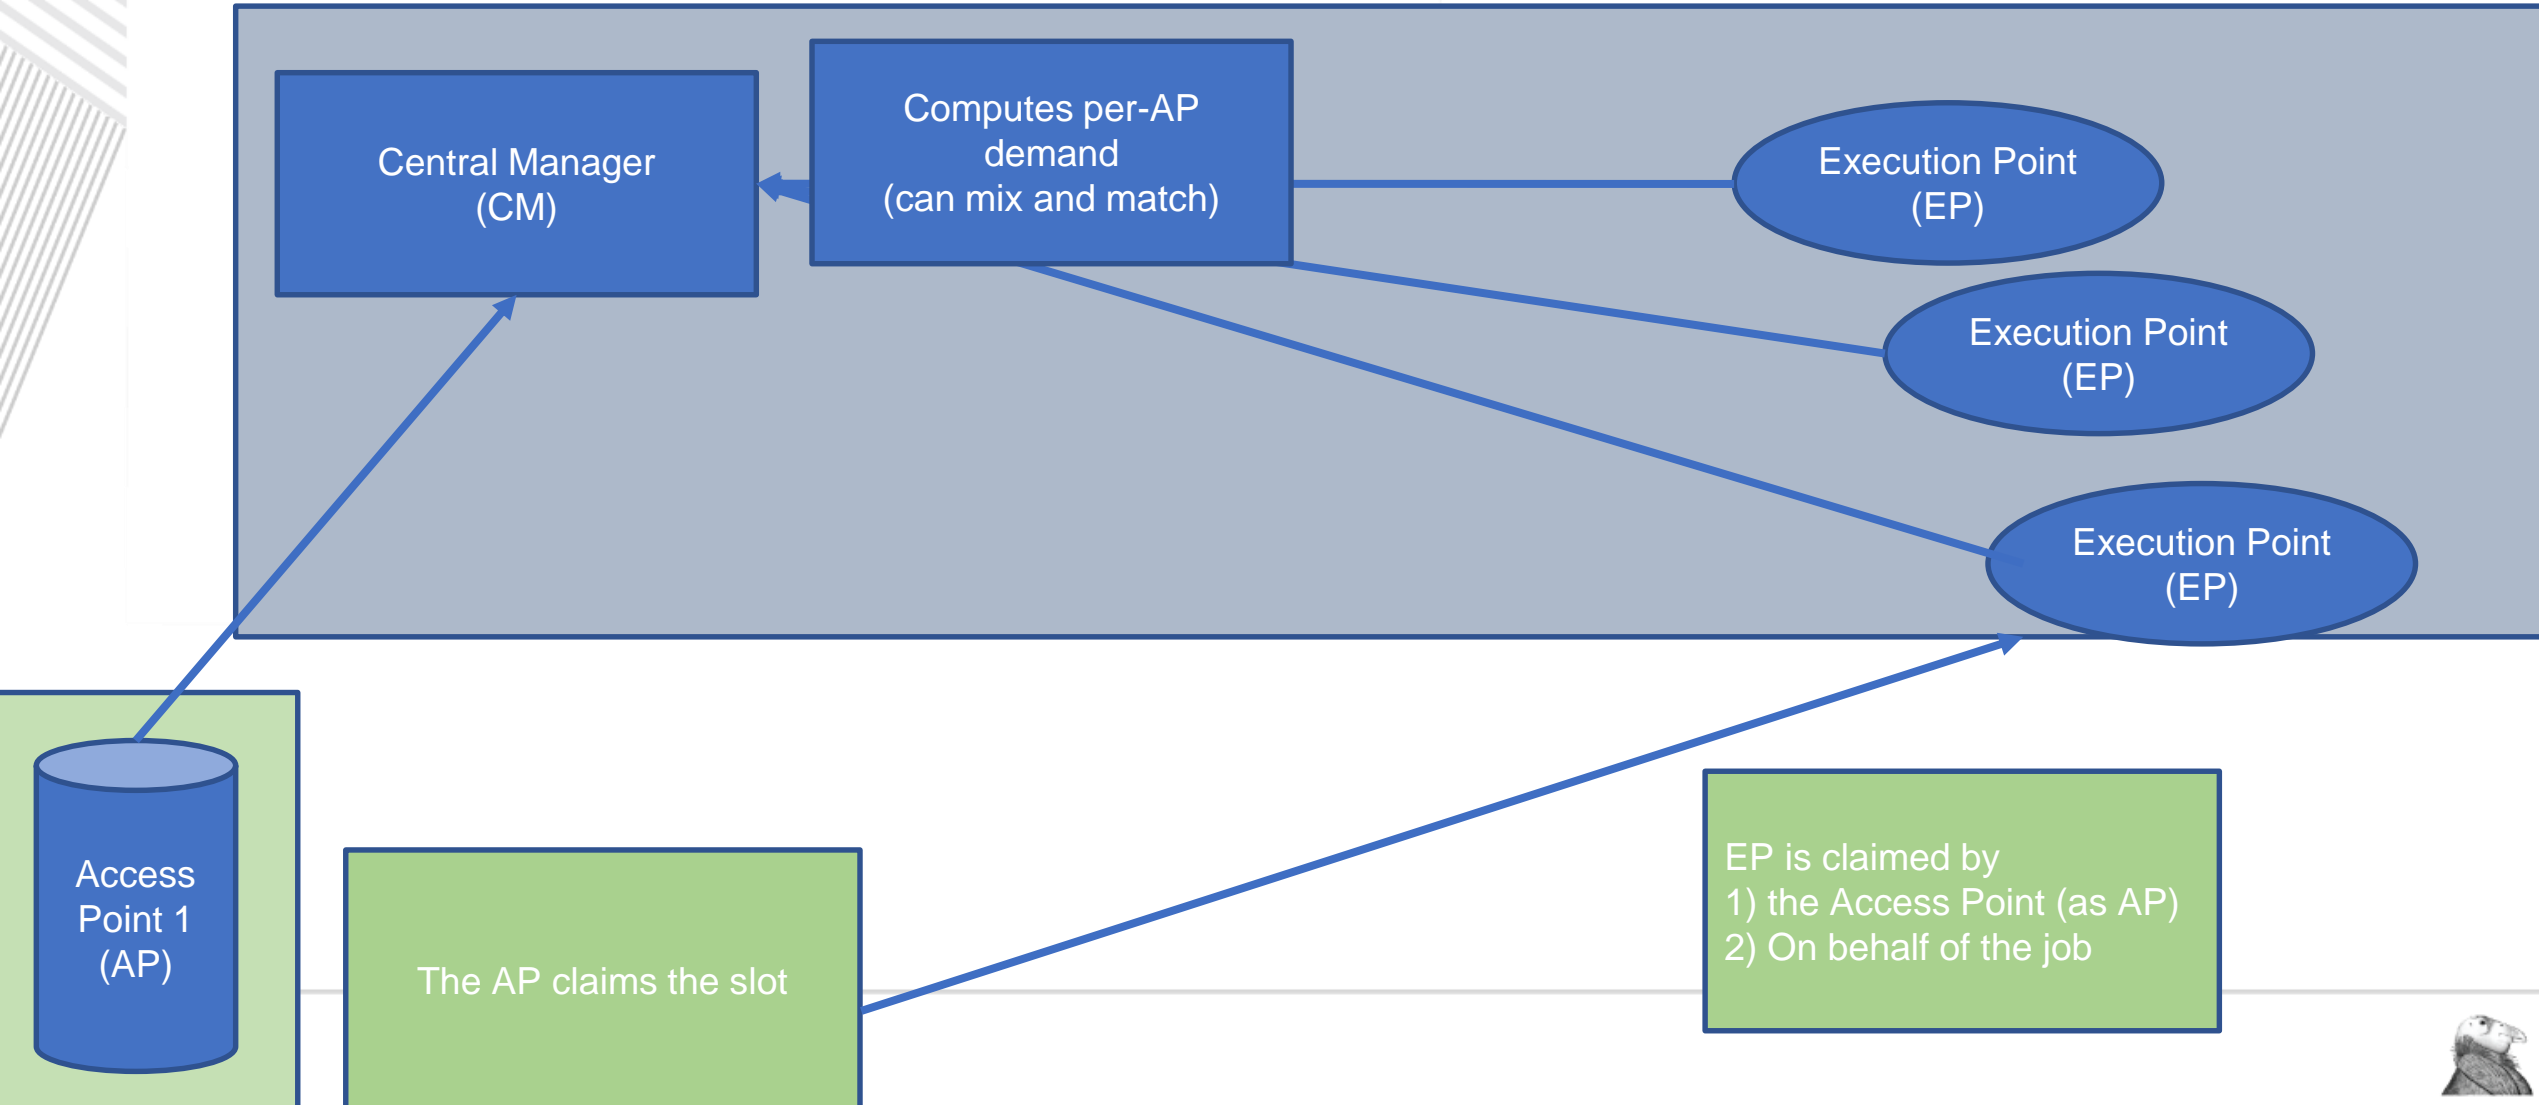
Central Manager
(CM)

Computes per-AP demand
(can mix and match)

Execution Point
(EP)

Execution Point
(EP)

Execution Point
(EP)

Access Point 1
(AP)

The AP claims the slot

EP is claimed by
1) the Access Point (as AP)
2) On behalf of the job